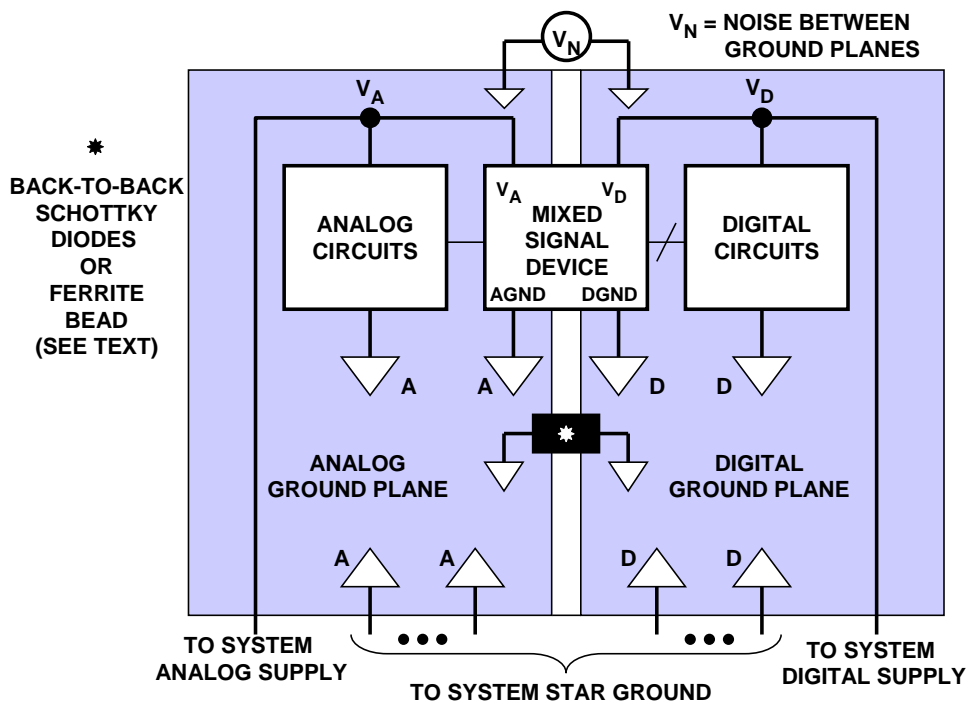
$V_N$ = NOISE BETWEEN GROUND PLANES

$V_N$

$V_A$

$V_D$

✸

BACK-TO-BACK SCHOTTKY DIODES OR FERRITE BEAD (SEE TEXT)

ANALOG CIRCUITS

$V_A$ $V_D$

MIXED SIGNAL DEVICE

AGND DGND

DIGITAL CIRCUITS

A A D D

✸

ANALOG GROUND PLANE

DIGITAL GROUND PLANE

A A D D

TO SYSTEM ANALOG SUPPLY

TO SYSTEM DIGITAL SUPPLY

TO SYSTEM STAR GROUND